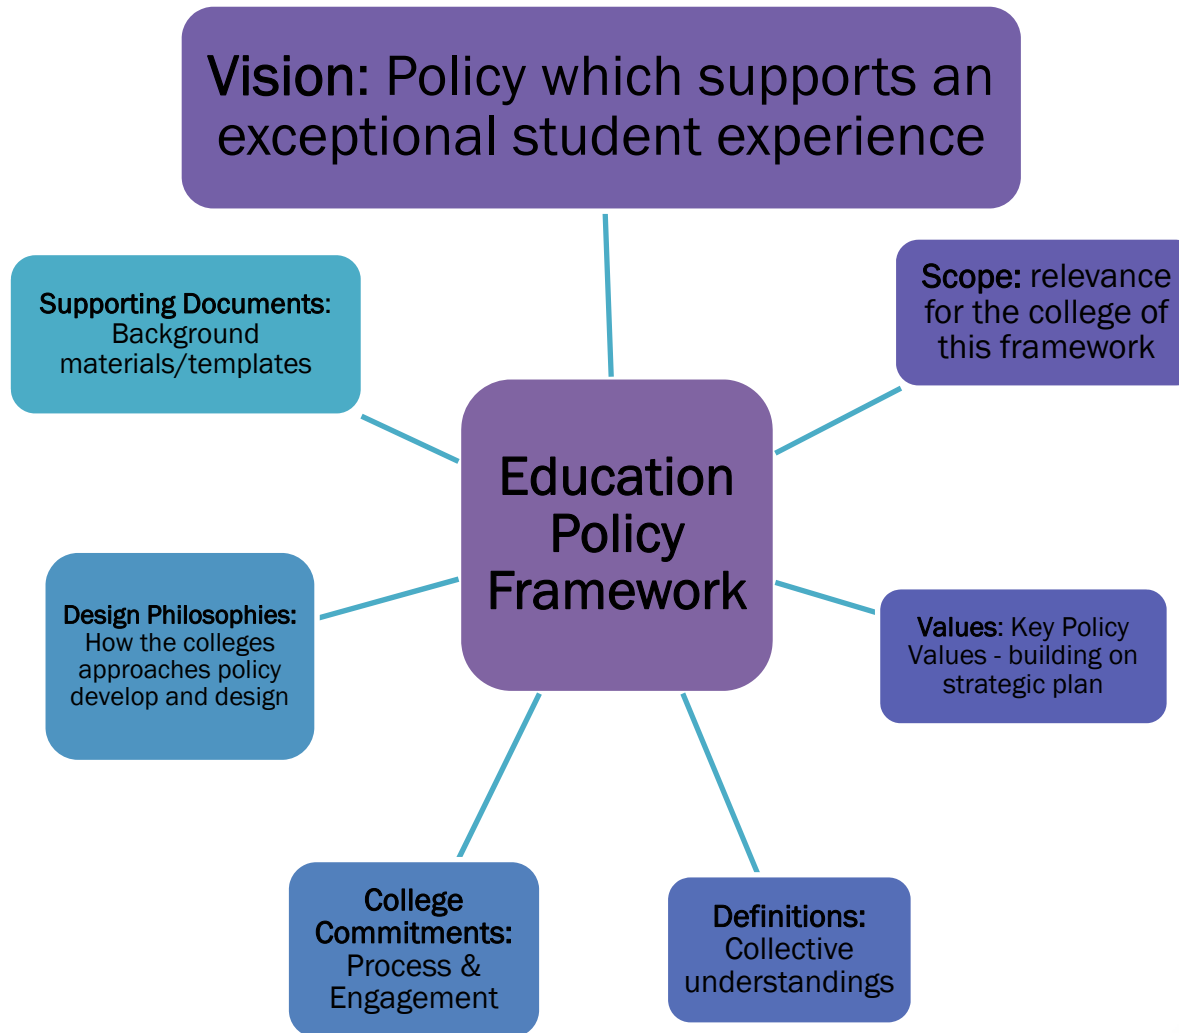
Vision: Policy which supports an exceptional student experience

Supporting Documents: Background materials/templates

Scope: relevance for the college of this framework

Education Policy Framework

Design Philosophies: How the colleges approaches policy develop and design

Values: Key Policy Values - building on strategic plan

College Commitments: Process & Engagement

Definitions: Collective understandings